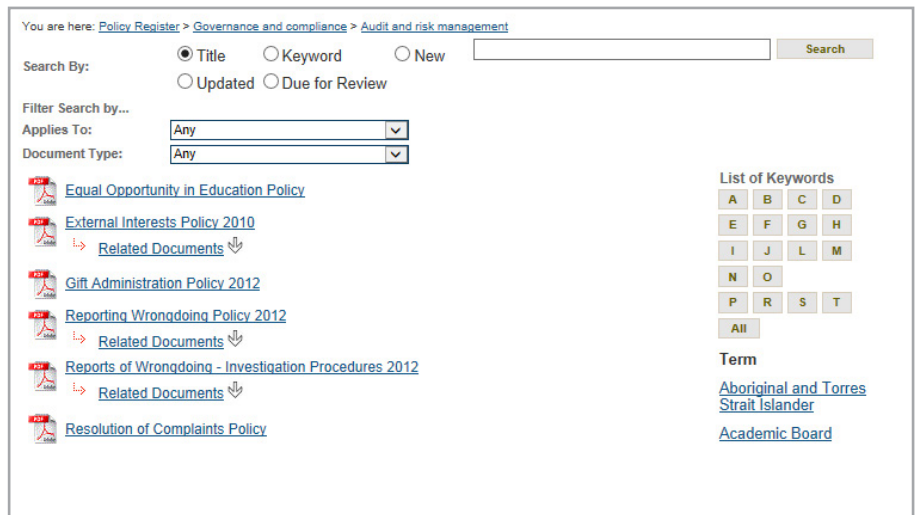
You are here: Policy Register > Governance and compliance > Audit and risk management

Search By: Title Keyword New Updated Due for Review

Search

Filter Search by...

Applies To: Any

Document Type: Any

Equal Opportunity in Education Policy

External Interests Policy 2010

Related Documents

Gift Administration Policy 2012

Reporting Wrongdoing Policy 2012

Related Documents

Reports of Wrongdoing - Investigation Procedures 2012

Related Documents

Resolution of Complaints Policy

List of Keywords

| A | B | C | D |
|---|---|---|---|
| E | F | G | H |
| I | J | L | M |
| N | O | | |
| P | R | S | T |
| All | | | |

Term

Aboriginal and Torres Strait Islander

Academic Board